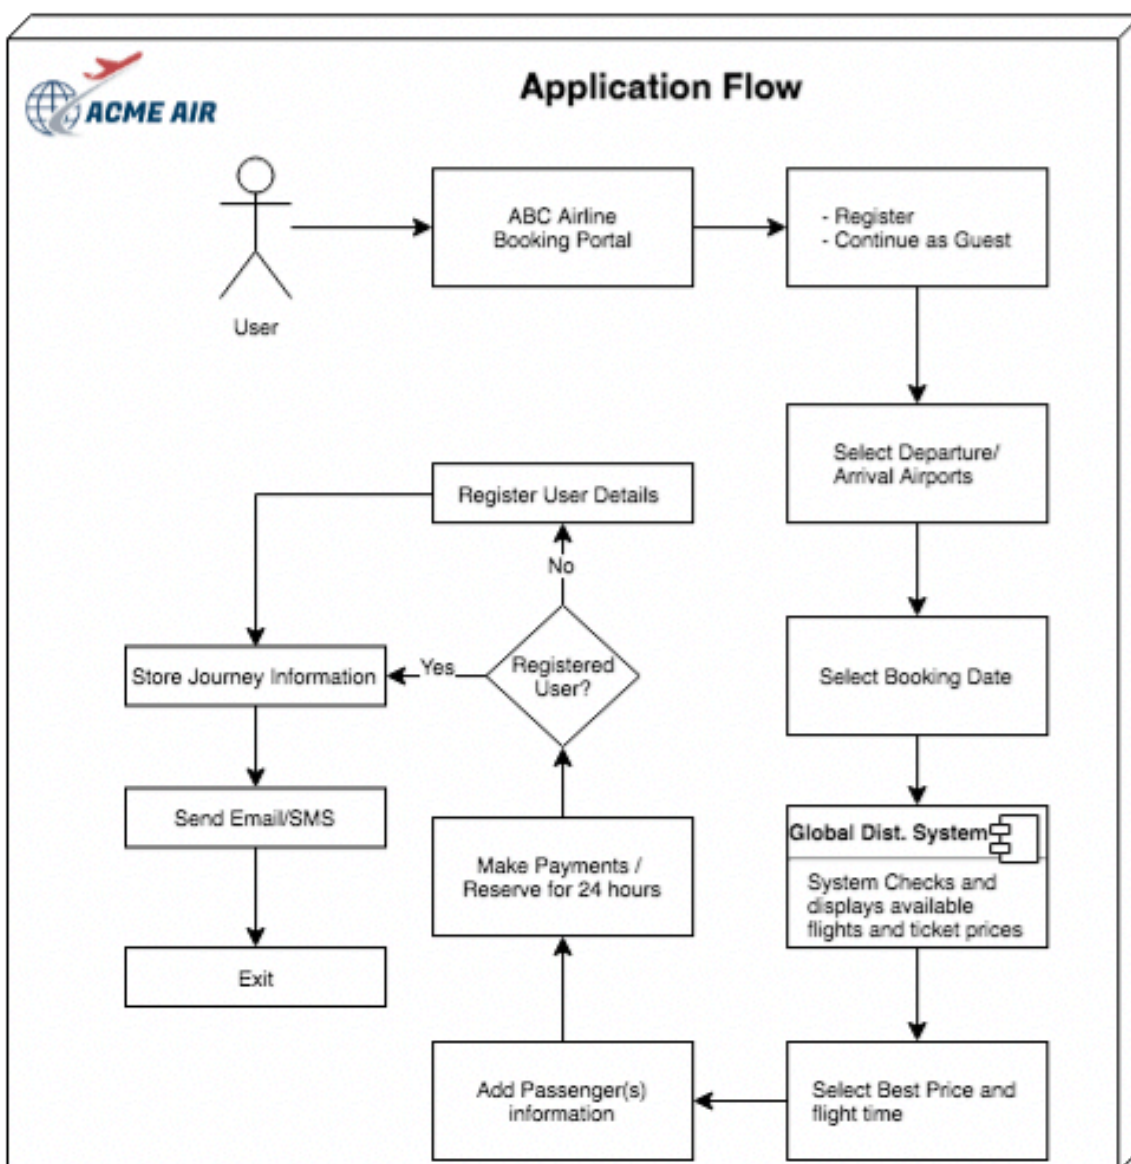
ACME AIR

Application Flow

User

ABC Airline Booking Portal

- Register
- Continue as Guest

Select Departure/ Arrival Airports

Select Booking Date

Global Dist. System

System Checks and displays available flights and ticket prices

Select Best Price and flight time

Add Passenger(s) information

Make Payments / Reserve for 24 hours

Registered User?

No

Register User Details

Yes

Store Journey Information

Send Email/SMS

Exit